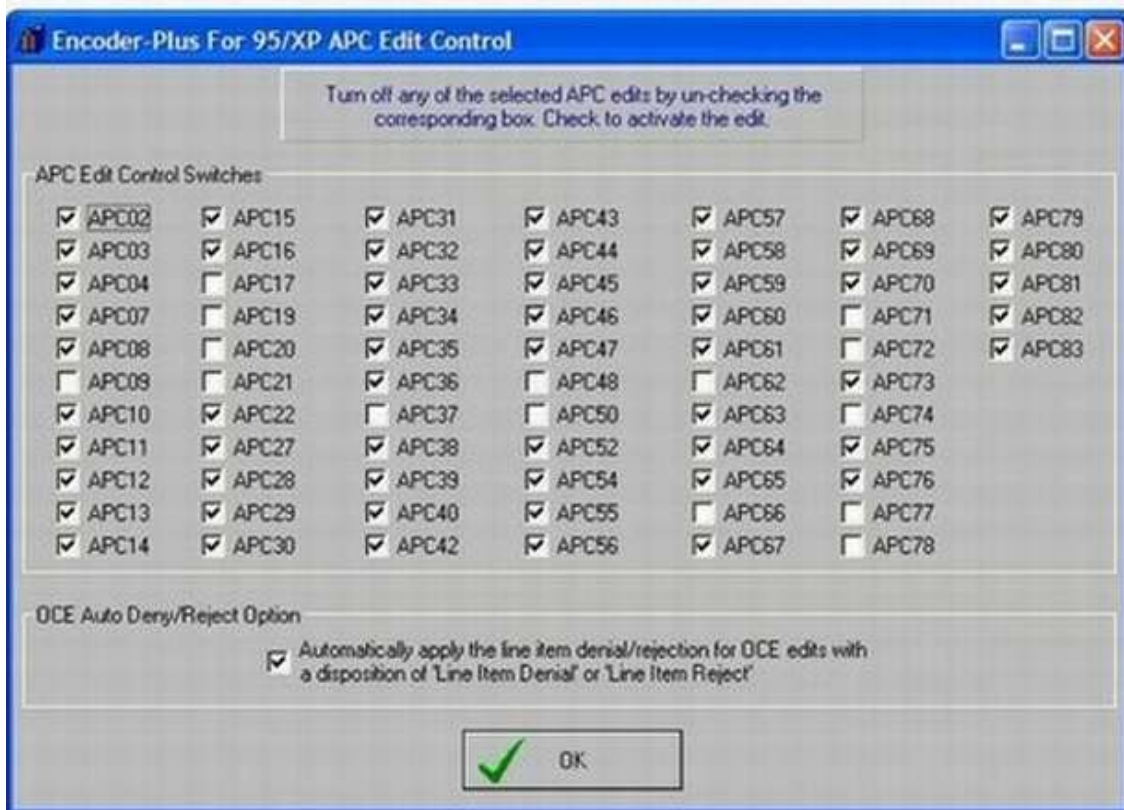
Encoder-Plus For 95/XP APC Edit Control

Turn off any of the selected APC edits by un-checking the corresponding box. Check to activate the edit.

APC Edit Control Switches

APC02
APC03
APC04
APC07
APC08
APC09
APC10
APC11
APC12
APC13
APC14

APC15
APC16
APC17
APC19
APC20
APC21
APC22
APC27
APC28
APC29
APC30

APC31
APC32
APC33
APC34
APC35
APC36
APC37
APC38
APC39
APC40
APC42

APC43
APC44
APC45
APC46
APC47
APC48
APC50
APC52
APC54
APC55
APC56

APC57
APC58
APC59
APC60
APC61
APC62
APC63
APC64
APC65
APC66
APC67

APC68
APC69
APC70
APC71
APC72
APC73
APC74
APC75
APC76
APC77
APC78

APC79
APC80
APC81
APC82
APC83

OCE Auto Deny/Reject Option

Automatically apply the line item denial/rejection for OCE edits with a disposition of 'Line Item Denial' or 'Line Item Reject'

OK